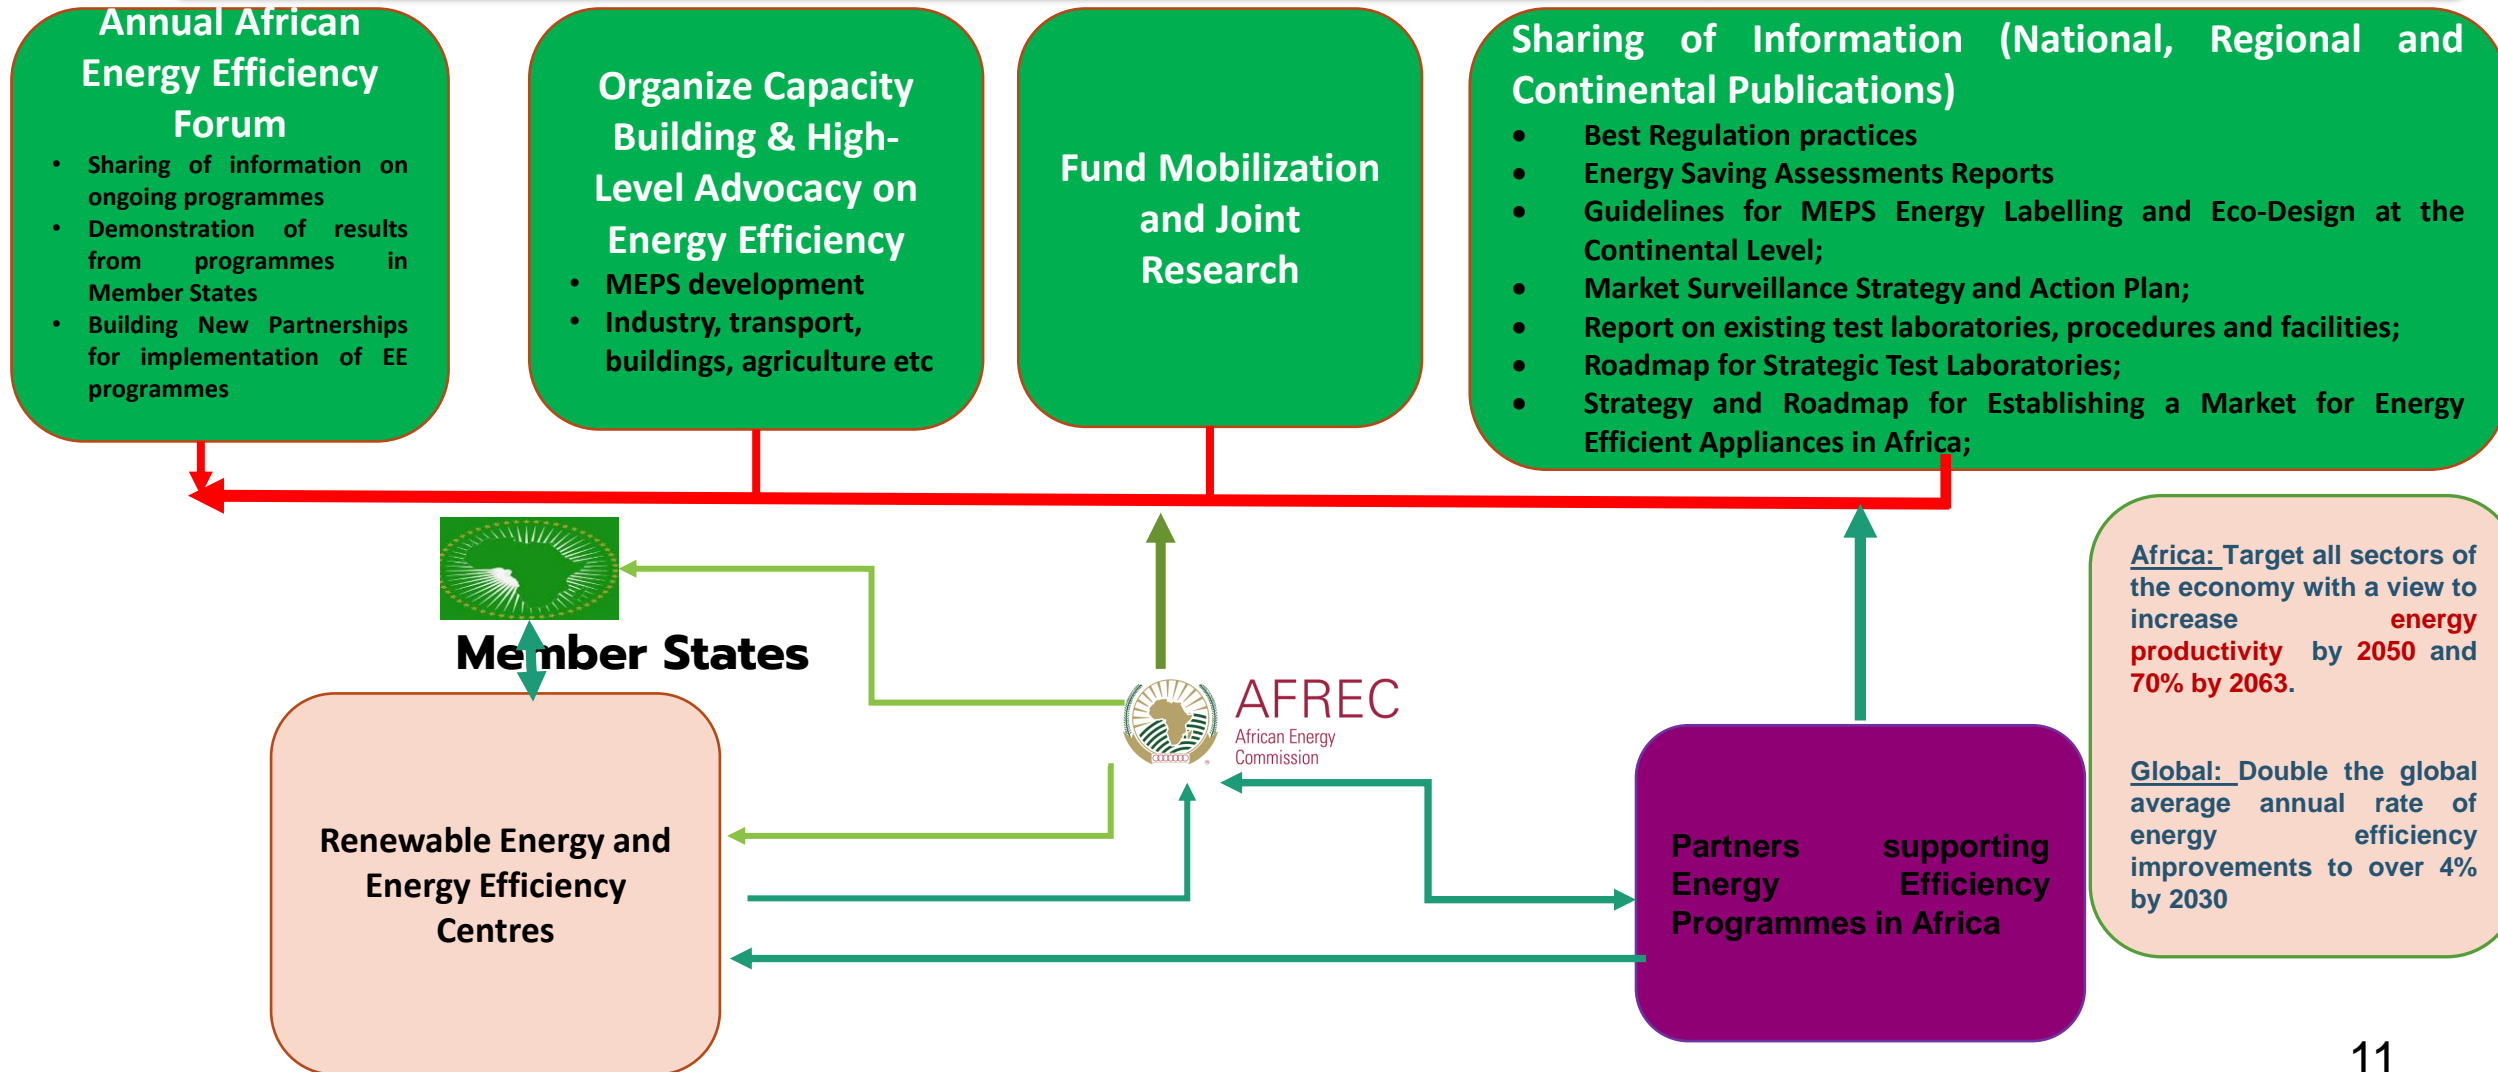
Annual African Energy Efficiency Forum

- Sharing of information on ongoing programmes
- Demonstration of results from programmes in Member States
- Building New Partnerships for implementation of EE programmes

Organize Capacity Building & High-Level Advocacy on Energy Efficiency

- MEPS development
- Industry, transport, buildings, agriculture etc

Fund Mobilization and Joint Research

Sharing of Information (National, Regional and Continental Publications)

- Best Regulation practices
- Energy Saving Assessments Reports
- Guidelines for MEPS Energy Labelling and Eco-Design at the Continental Level;
- Market Surveillance Strategy and Action Plan;
- Report on existing test laboratories, procedures and facilities;
- Roadmap for Strategic Test Laboratories;
- Strategy and Roadmap for Establishing a Market for Energy Efficient Appliances in Africa;

Member States

AFREC
African Energy Commission

Africa: Target all sectors of the economy with a view to increase energy productivity by 2050 and 70% by 2063.

Global: Double the global average annual rate of energy efficiency improvements to over 4% by 2030

Renewable Energy and Energy Efficiency Centres

Partners supporting Energy Efficiency Programmes in Africa

11